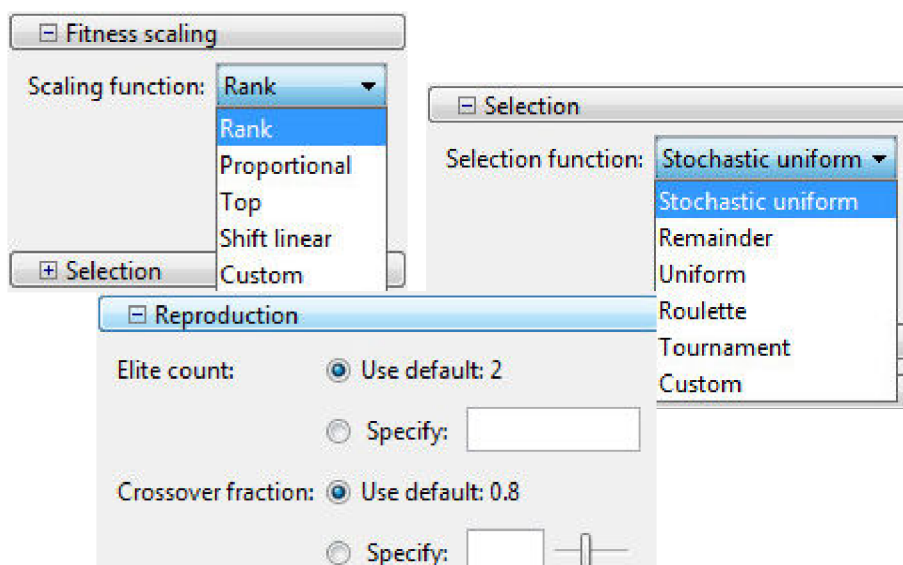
⊟ Fitness scaling

Scaling function: Rank

Rank
Proportional
Top
Shift linear
Custom

⊞ Selection

⊟ Selection

Selection function: Stochastic uniform

Stochastic uniform
Remainder
Uniform
Roulette
Tournament
Custom

⊟ Reproduction

Elite count: Use default: 2

Specify:

Crossover fraction: Use default: 0.8

Specify: